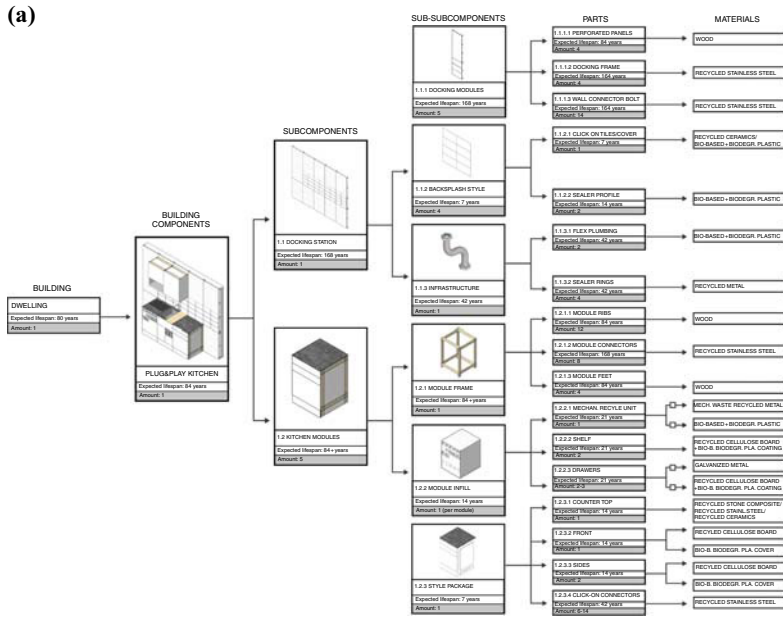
(a)

BUILDING

DWELLING
Expected lifespan: 80 years
Amount: 1

BUILDING COMPONENTS

PLUG&PLAY KITCHEN
Expected lifespan: 84 years
Amount: 1

SUBCOMPONENTS

1.1 DOCKING STATION
Expected lifespan: 168 years
Amount: 1

1.2 KITCHEN MODULES
Expected lifespan: 84+years
Amount: 5

SUB-SUBCOMPONENTS

1.1.1 DOCKING MODULES
Expected lifespan: 168 years
Amount: 5

1.1.2 BACKSPLASH STYLE
Expected lifespan: 7 years
Amount: 4

1.1.3 INFRASTRUCTURE
Expected lifespan: 42 years
Amount: 1

1.2.1 MODULE FRAME
Expected lifespan: 84+years
Amount: 1

1.2.2 MODULE INFILL
Expected lifespan: 14 years
Amount: 1 (per module)

1.2.3 STYLE PACKAGE
Expected lifespan: 7 years
Amount: 1

PARTS

1.1.1.1 PERFORATED PANELS
Expected lifespan: 84 years
Amount: 4

1.1.1.2 DOCKING FRAME
Expected lifespan: 164 years
Amount: 4

1.1.1.3 WALL CONNECTOR BOLT
Expected lifespan: 164 years
Amount: 14

1.1.2.1 CLICK ON TILES/COVER
Expected lifespan: 7 years
Amount: 1

1.1.2.2 SEALER PROFILE
Expected lifespan: 14 years
Amount: 2

1.1.3.1 FLEX PLUMBING
Expected lifespan: 42 years
Amount: 2

1.1.3.2 SEALER RINGS
Expected lifespan: 42 years
Amount: 4

1.2.1.1 MODULE RIBS
Expected lifespan: 84 years
Amount: 12

1.2.1.2 MODULE CONNECTORS
Expected lifespan: 168 years
Amount: 8

1.2.1.3 MODULE FEET
Expected lifespan: 84 years
Amount: 4

1.2.2.1 MECHAN. RECYLE UNIT
Expected lifespan: 21 years
Amount: 1

1.2.2.2 SHELF
Expected lifespan: 21 years
Amount: 2

1.2.2.3 DRAWERS
Expected lifespan: 21 years
Amount: 2-3

1.2.3.1 COUNTER TOP
Expected lifespan: 14 years
Amount: 1

1.2.3.2 FRONT
Expected lifespan: 14 years
Amount: 1

1.2.3.3 SIDES
Expected lifespan: 14 years
Amount: 2

1.2.3.4 CLICK-ON CONNECTORS
Expected lifespan: 42 years
Amount: 6-14

MATERIALS

WOOD
RECYCLED STAINLESS STEEL
RECYCLED STAINLESS STEEL
RECYCLED CERAMICS/ BIO-BASED+BIODEGR. PLASTIC
BIO-BASED+BIODEGR. PLASTIC
BIO-BASED+BIODEGR. PLASTIC
RECYCLED METAL
WOOD
RECYCLED STAINLESS STEEL
WOOD
MECH. WASTE RECYCLED METAL
BIO-BASED+BIODEGR. PLASTIC
RECYCLED CELLULOSE BOARD +BIO-B. BIODEGR. PLA. COATING
GALVANIZED METAL
RECYCLED CELLULOSE BOARD +BIO-B. BIODEGR. PLA. COATING
RECYCLED STONE COMPOSITE/ RECYCLED STAINL.STEEL/ RECYCLED CERAMICS
RECYCLED CELLULOSE BOARD
BIO-B. BIODEGR. PLA. COVER
RECYCLED CELLULOSE BOARD
BIO-B. BIODEGR. PLA. COVER
RECYCLED STAINLESS STEEL